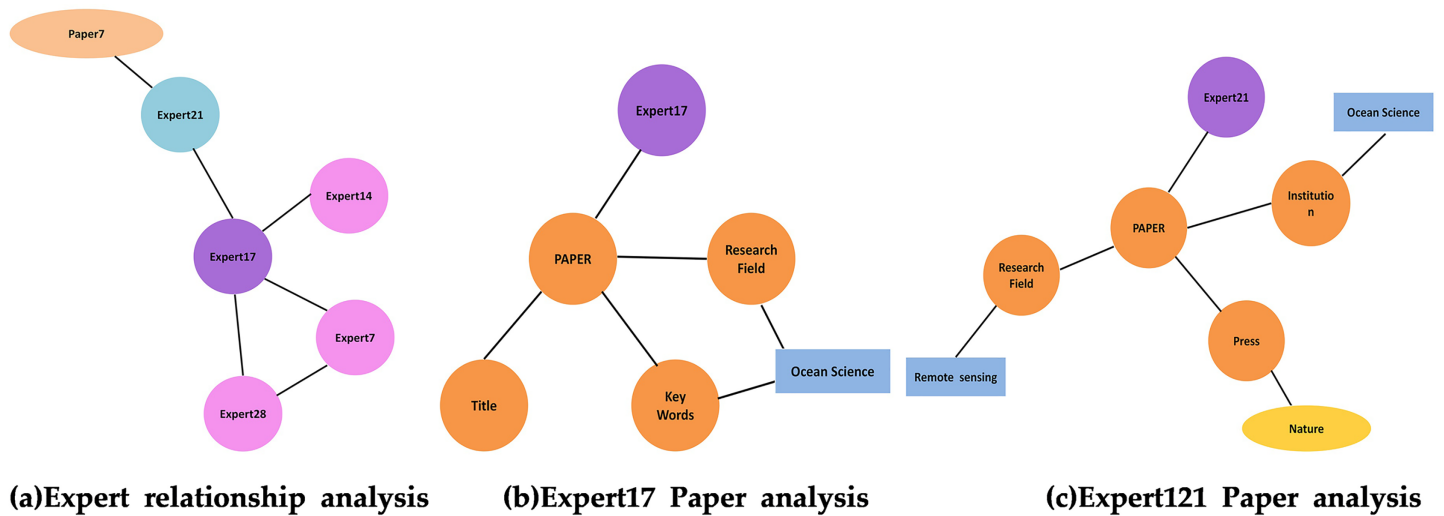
Paper7

Expert21

Expert14

Expert17

Expert7

Expert28

(a)Expert relationship analysis

Expert17

PAPER

Research Field

Title

Key Words

Ocean Science

(b)Expert17 Paper analysis

Expert21

Ocean Science

Institution

PAPER

Research Field

Remote sensing

Press

Nature

(c)Expert121 Paper analysis